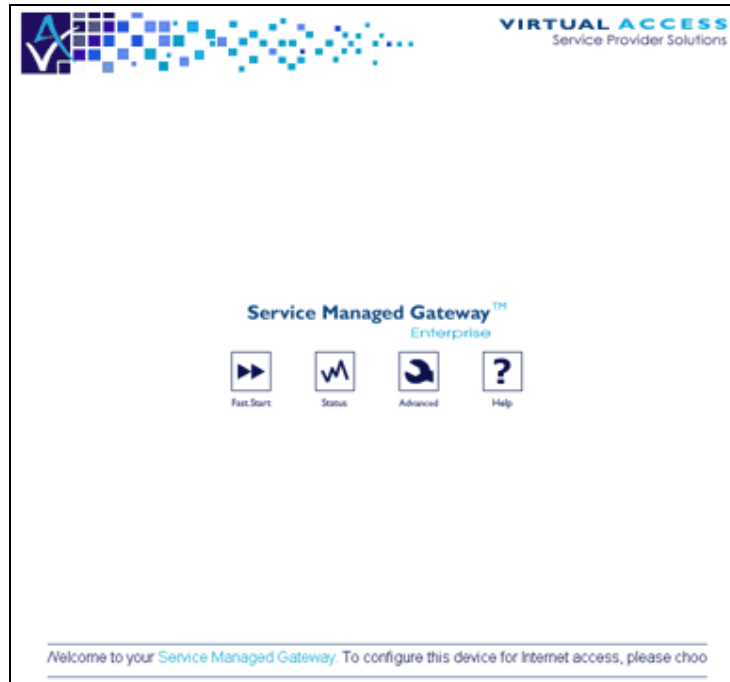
VIRTUAL ACCESS
Service Provider Solutions

Service Managed Gateway™
Enterprise

Fast Start
Status
Advanced
Help

Welcome to your Service Managed Gateway. To configure this device for Internet access, please choo